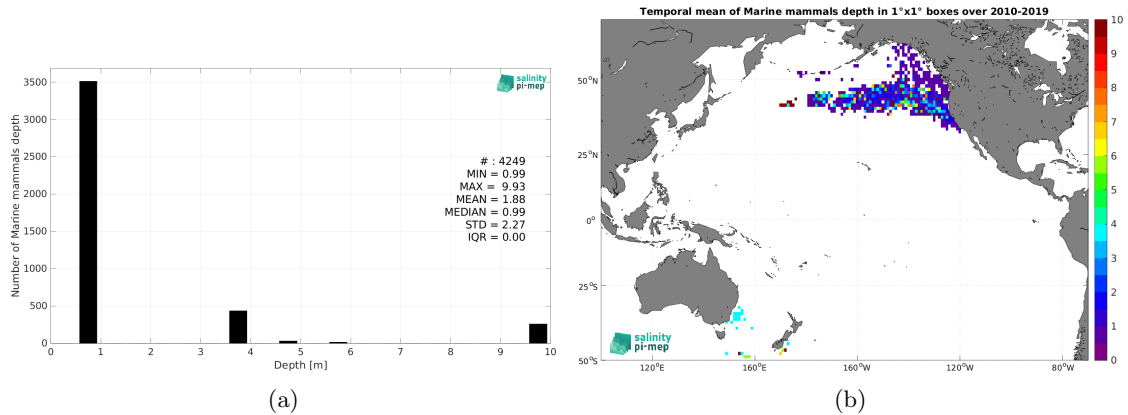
3500
3000
2500
2000
1500
1000
500
0
Number of Marine mammals depth
0 1 2 3 4 5 6 7 8 9 10
Depth [m]
salinity pi-mep
# : 4249
MIN = 0.99
MAX = 9.93
MEAN = 1.88
MEDIAN = 0.99
STD = 2.27
IQR = 0.00

(a)

Temporal mean of Marine mammals depth in 1°x1° boxes over 2010-2019
50°N
25°N
0°
25°S
50°S
120°E 160°E 160°W 120°W 80°W
salinity pi-mep
10
9
8
7
6
5
4
3
2
1
0

(b)